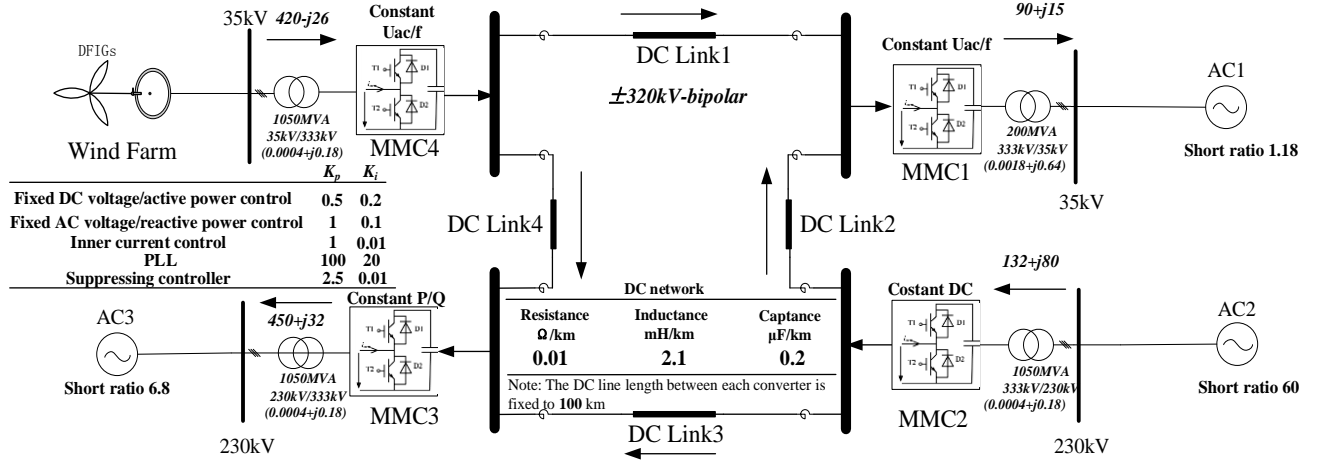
35kV 420-j26

Constant Uac/f

DFIGs

1050MVA 35kV/333kV (0.0004+j0.18)

Wind Farm

MMC4

DC Link1

±320kV-bipolar

90+j15

Constant Uac/f

T1 D1 T2 D2

200MVA 333kV/35kV (0.0018+j0.64)

MMC1

AC1

Short ratio 1.18

35kV

| | $K_p$ | $K_i$ |
|---|---|---|
| Fixed DC voltage/active power control | 0.5 | 0.2 |
| Fixed AC voltage/reactive power control | 1 | 0.1 |
| Inner current control | 1 | 0.01 |
| PLL | 100 | 20 |
| Suppressing controller | 2.5 | 0.01 |

DC Link4

DC Link2

132+j80

Costant DC

AC2

Short ratio 60

AC3

Short ratio 6.8

450+j32

Constant P/Q

1050MVA 230kV/333kV (0.0004+j0.18)

MMC3

230kV

DC network

| Resistance Ω/km | Inductance mH/km | Captance μF/km |
|---|---|---|
| 0.01 | 2.1 | 0.2 |

Note: The DC line length between each converter is fixed to 100 km

DC Link3

1050MVA 333kV/230kV (0.0004+j0.18)

MMC2

230kV